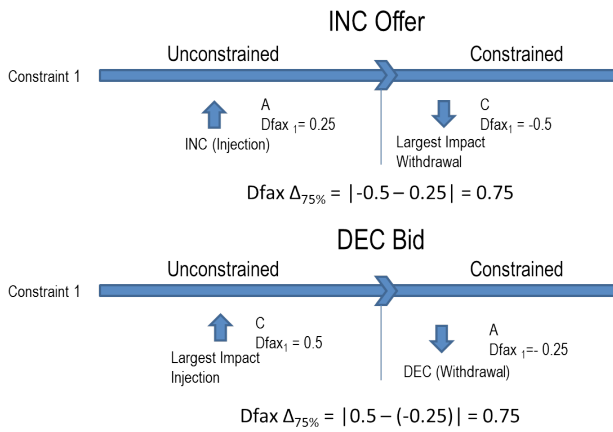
INC Offer

Unconstrained

Constrained

Constraint 1

A
Dfax $_1$= 0.25

INC (Injection)

C
Dfax$_1$ = -0.5

Largest Impact Withdrawal

Dfax $\Delta_{75\%}$ = |-0.5 – 0.25| = 0.75

DEC Bid

Unconstrained

Constrained

Constraint 1

C
Dfax$_1$ = 0.5

Largest Impact Injection

A
Dfax $_1$=- 0.25

DEC (Withdrawal)

Dfax $\Delta_{75\%}$ = |0.5 – (-0.25)| = 0.75